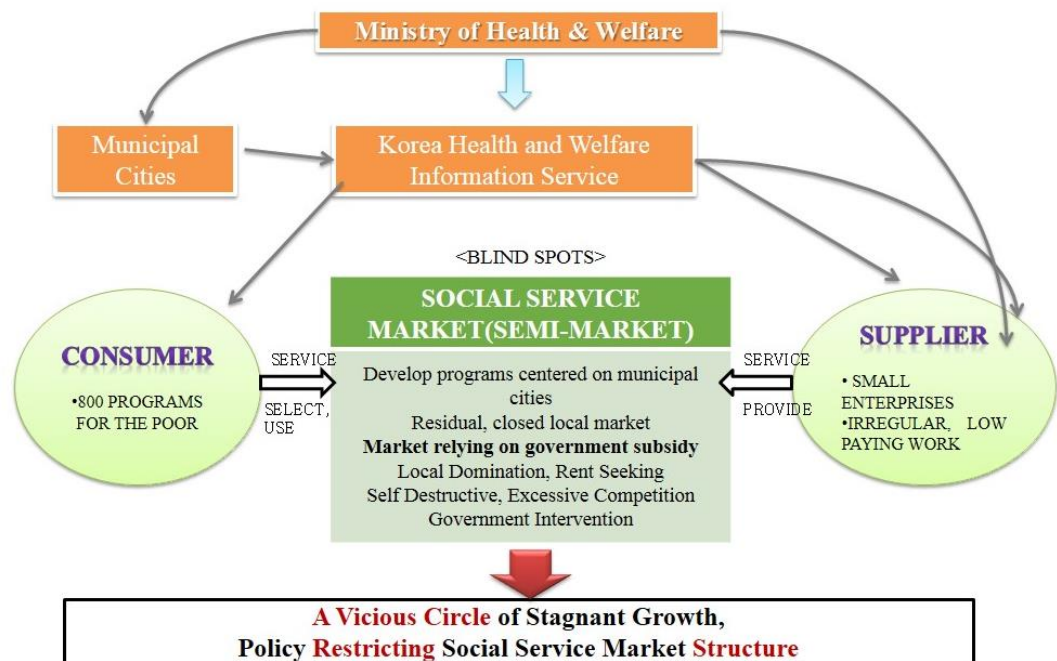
Ministry of Health & Welfare

Municipal Cities

Korea Health and Welfare Information Service

<BLIND SPOTS>

CONSUMER

•800 PROGRAMS FOR THE POOR

SERVICE

SELECT, USE

SOCIAL SERVICE MARKET(SEMI-MARKET)

Develop programs centered on municipal cities
Residual, closed local market
Market relying on government subsidy
Local Domination, Rent Seeking
Self Destructive, Excessive Competition
Government Intervention

SERVICE

PROVIDE

SUPPLIER

• SMALL ENTERPRISES
•IRREGULAR, LOW PAYING WORK

A Vicious Circle of Stagnant Growth,
Policy Restricting Social Service Market Structure